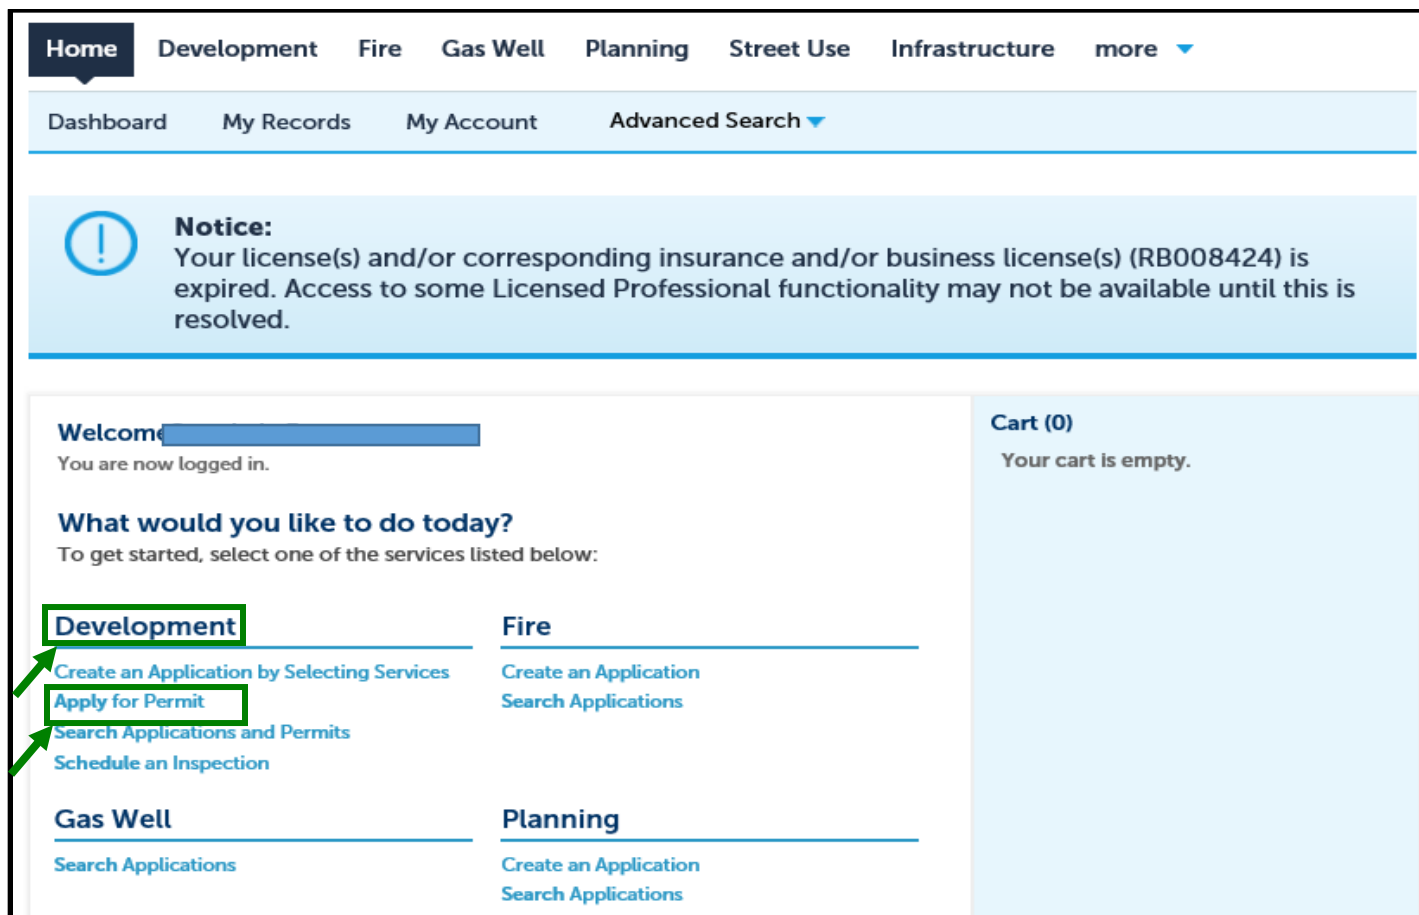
Home Development Fire Gas Well Planning Street Use Infrastructure more

Dashboard My Records My Account Advanced Search

Notice:
Your license(s) and/or corresponding insurance and/or business license(s) (RB008424) is expired. Access to some Licensed Professional functionality may not be available until this is resolved.

Welcome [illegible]
You are now logged in.

What would you like to do today?
To get started, select one of the services listed below:

Development
Create an Application by Selecting Services
Apply for Permit
Search Applications and Permits
Schedule an Inspection

Fire
Create an Application
Search Applications

Gas Well
Search Applications

Planning
Create an Application
Search Applications

Cart (0)
Your cart is empty.